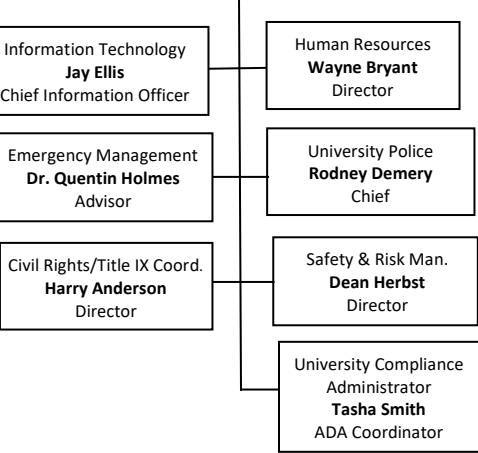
Information Technology
Jay Ellis
Chief Information Officer

Human Resources
Wayne Bryant
Director

Emergency Management
Dr. Quentin Holmes
Advisor

University Police
Rodney Demery
Chief

Civil Rights/Title IX Coord.
Harry Anderson
Director

Safety & Risk Man.
Dean Herbst
Director

University Compliance
Administrator
Tasha Smith
ADA Coordinator